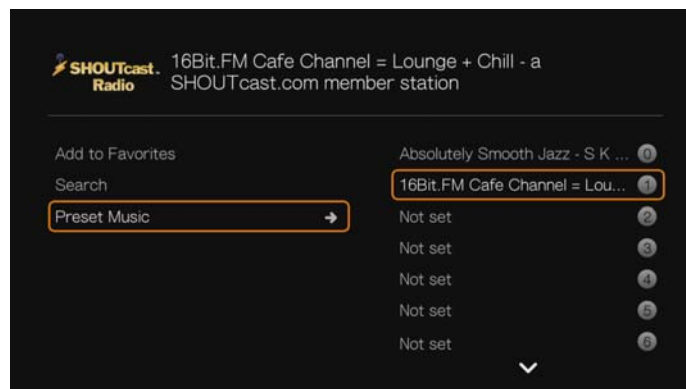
SHOUTcast. Radio

16Bit.FM Cafe Channel = Lounge + Chill - a SHOUTcast.com member station

Add to Favorites
Search
Preset Music

Absolutely Smooth Jazz - S K ... 0
16Bit.FM Cafe Channel = Lou... 1
Not set 2
Not set 3
Not set 4
Not set 5
Not set 6